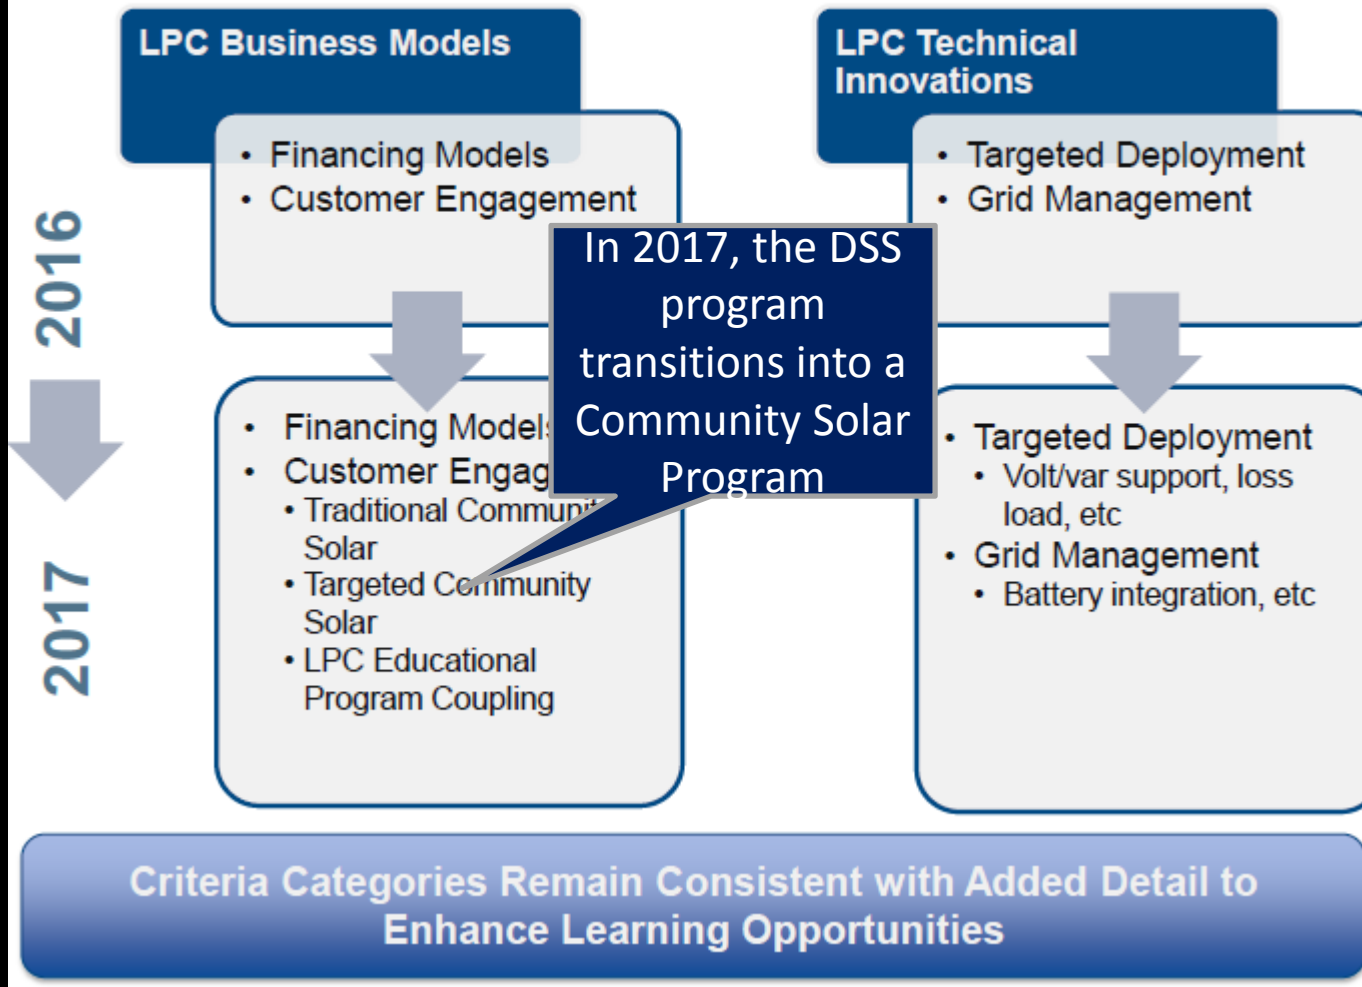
LPC Business Models

• Financing Models
• Customer Engagement

LPC Technical Innovations

• Targeted Deployment
• Grid Management

2016

2017

• Financing Models
• Customer Engag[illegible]
• Traditional Communi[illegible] Solar
• Targeted Community Solar
• LPC Educational Program Coupling

In 2017, the DSS program transitions into a Community Solar Program

• Targeted Deployment
• Volt/var support, loss load, etc
• Grid Management
• Battery integration, etc

Criteria Categories Remain Consistent with Added Detail to Enhance Learning Opportunities